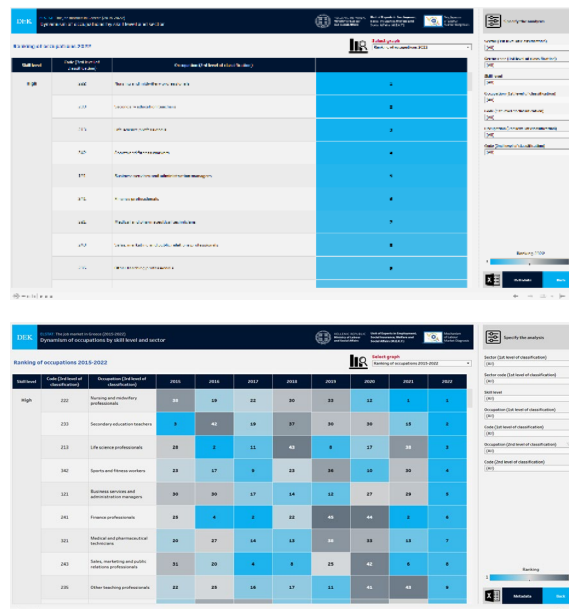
DEK

Ranking of occupations 2022

Select graph

| Skill level | Code (3rd level of classification) | Occupation (3rd level of classification) | |
|---|---|---|---|
| High | 222 | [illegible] | 1 |
| | 233 | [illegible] | 2 |
| | 213 | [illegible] | 3 |
| | 342 | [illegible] | 4 |
| | 121 | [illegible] | 5 |
| | 241 | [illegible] | 6 |
| | 321 | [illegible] | 7 |
| | 243 | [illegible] | 8 |
| | 235 | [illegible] | 9 |

Specify the analysis

Ranking 2022

Metadata

Back

DEK

ELSTAT The job market in Greece (2015-2022)
Dynamism of occupations by skill level and sector

HELLENIC REPUBLIC
Ministry of Labour and Social Affairs

Unit of Experts in Employment, Social Insurance, Welfare and Social Affairs (M.E.K.E.Y.)

Mechanism of Labour Market Diagnosis

Ranking of occupations 2015-2022

Select graph
Ranking of occupations 2015-2022

| Skill level | Code (3rd level of classification) | Occupation (3rd level of classification) | 2015 | 2016 | 2017 | 2018 | 2019 | 2020 | 2021 | 2022 |
|---|---|---|---|---|---|---|---|---|---|---|
| High | 222 | Nursing and midwifery professionals | 38 | 19 | 22 | 30 | 23 | 12 | 1 | 1 |
| | 233 | Secondary education teachers | 3 | 40 | 19 | 37 | 30 | 30 | 15 | 2 |
| | 213 | Life science professionals | 28 | 2 | 11 | 43 | 8 | 17 | 28 | 3 |
| | 342 | Sports and fitness workers | 25 | 17 | 8 | 23 | 36 | 16 | 30 | 4 |
| | 121 | Business services and administration managers | 30 | 30 | 17 | 14 | 12 | 27 | 29 | 5 |
| | 241 | Finance professionals | 23 | 4 | 2 | 22 | 40 | 44 | 2 | 6 |
| | 321 | Medical and pharmaceutical technicians | 20 | 27 | 14 | 13 | 38 | 33 | 13 | 7 |
| | 243 | Sales, marketing and public relations professionals | 31 | 20 | 4 | 5 | 25 | 42 | 6 | 8 |
| | 235 | Other teaching professionals | 22 | 25 | 16 | 17 | 11 | 41 | 43 | 9 |

Specify the analysis

Sector (1st level of classification)
(All)

Sector code (1st level of classification)
(All)

Skill level
(All)

Occupation (1st level of classification)
(All)

Code (1st level of classification)
(All)

Occupation (2nd level of classification)
(All)

Code (2nd level of classification)
(All)

Ranking
1

Metadata

Back